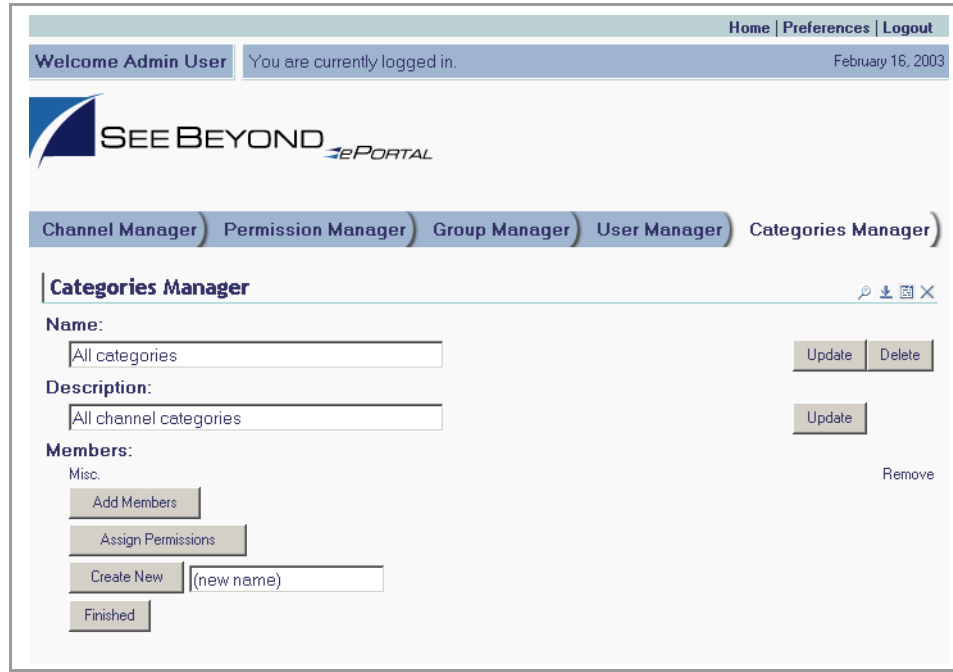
Home | Preferences | Logout

Welcome Admin User

You are currently logged in.

February 16, 2003

SEEBEYOND ePORTAL

Channel Manager

Permission Manager

Group Manager

User Manager

Categories Manager

Categories Manager

Name:

All categories

Update

Delete

Description:

All channel categories

Update

Members:

Misc.

Remove

Add Members

Assign Permissions

Create New

(new name)

Finished